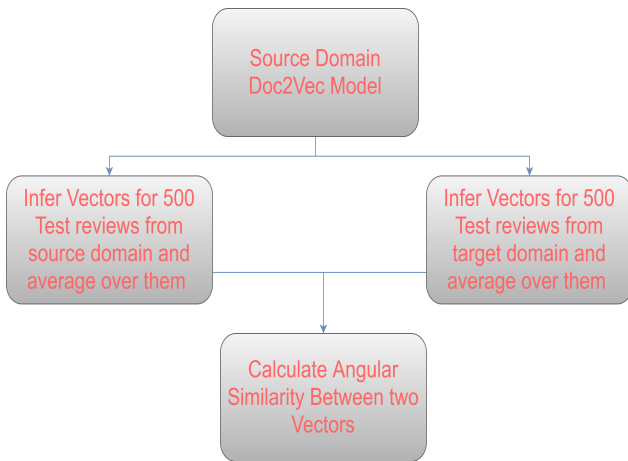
Source Domain Doc2Vec Model

Infer Vectors for 500 Test reviews from source domain and average over them

Infer Vectors for 500 Test reviews from target domain and average over them

Calculate Angular Similarity Between two Vectors